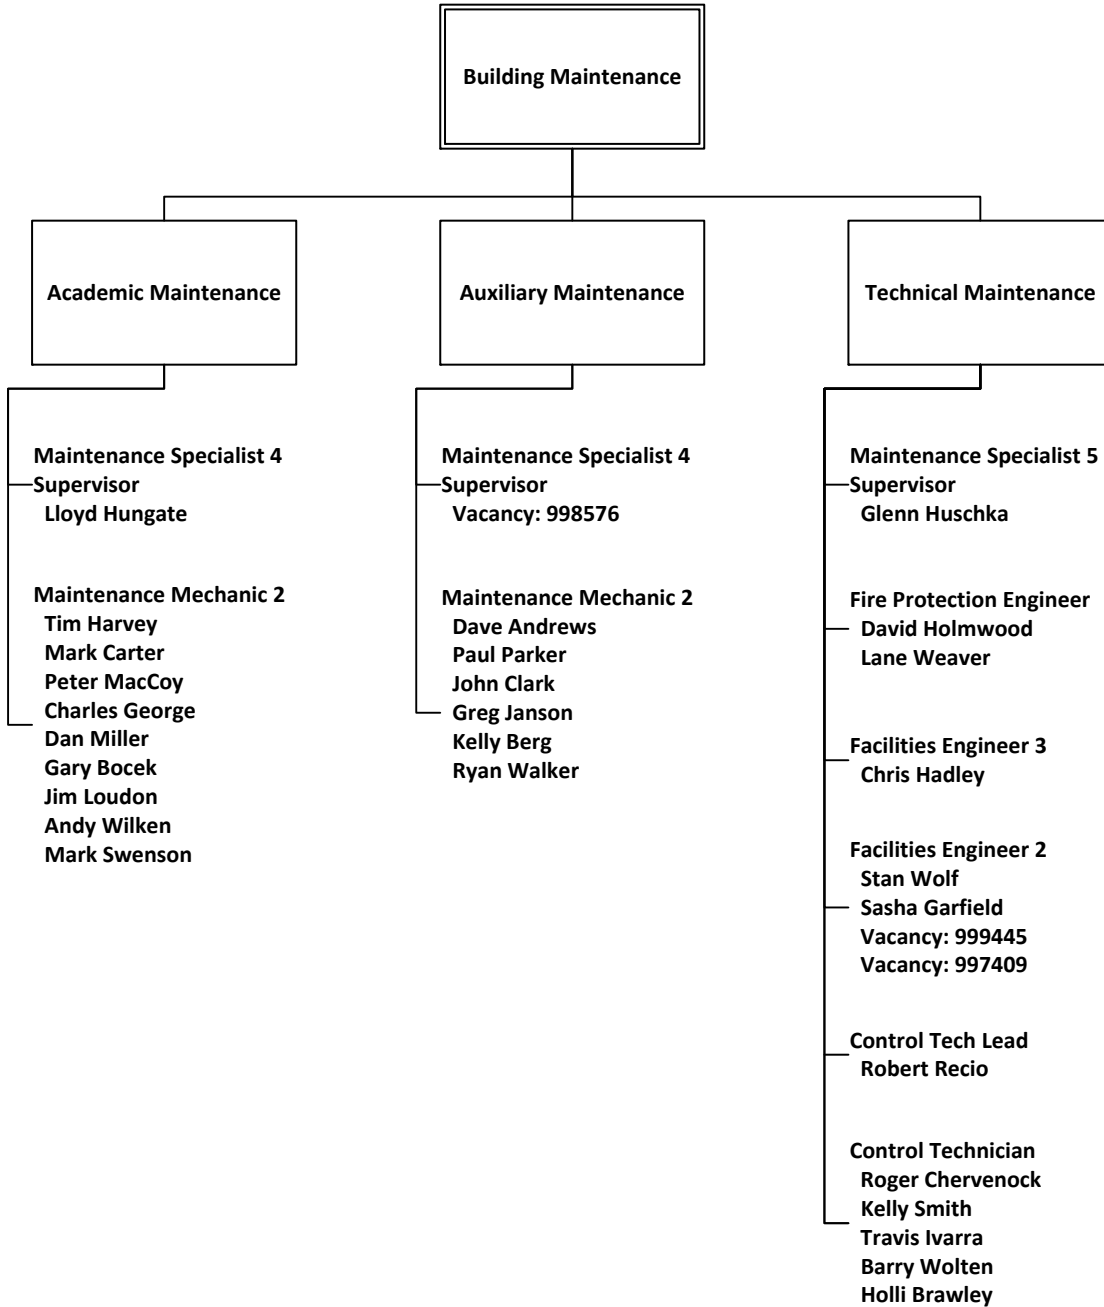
Building Maintenance

Academic Maintenance

Maintenance Specialist 4
Supervisor
Lloyd Hungate

Maintenance Mechanic 2
Tim Harvey
Mark Carter
Peter MacCoy
Charles George
Dan Miller
Gary Bocek
Jim Loudon
Andy Wilken
Mark Swenson

Auxiliary Maintenance

Maintenance Specialist 4
Supervisor
Vacancy: 998576

Maintenance Mechanic 2
Dave Andrews
Paul Parker
John Clark
Greg Janson
Kelly Berg
Ryan Walker

Technical Maintenance

Maintenance Specialist 5
Supervisor
Glenn Huschka

Fire Protection Engineer
David Holmwood
Lane Weaver

Facilities Engineer 3
Chris Hadley

Facilities Engineer 2
Stan Wolf
Sasha Garfield
Vacancy: 999445
Vacancy: 997409

Control Tech Lead
Robert Recio

Control Technician
Roger Chervenock
Kelly Smith
Travis Ivarra
Barry Wolten
Holli Brawley